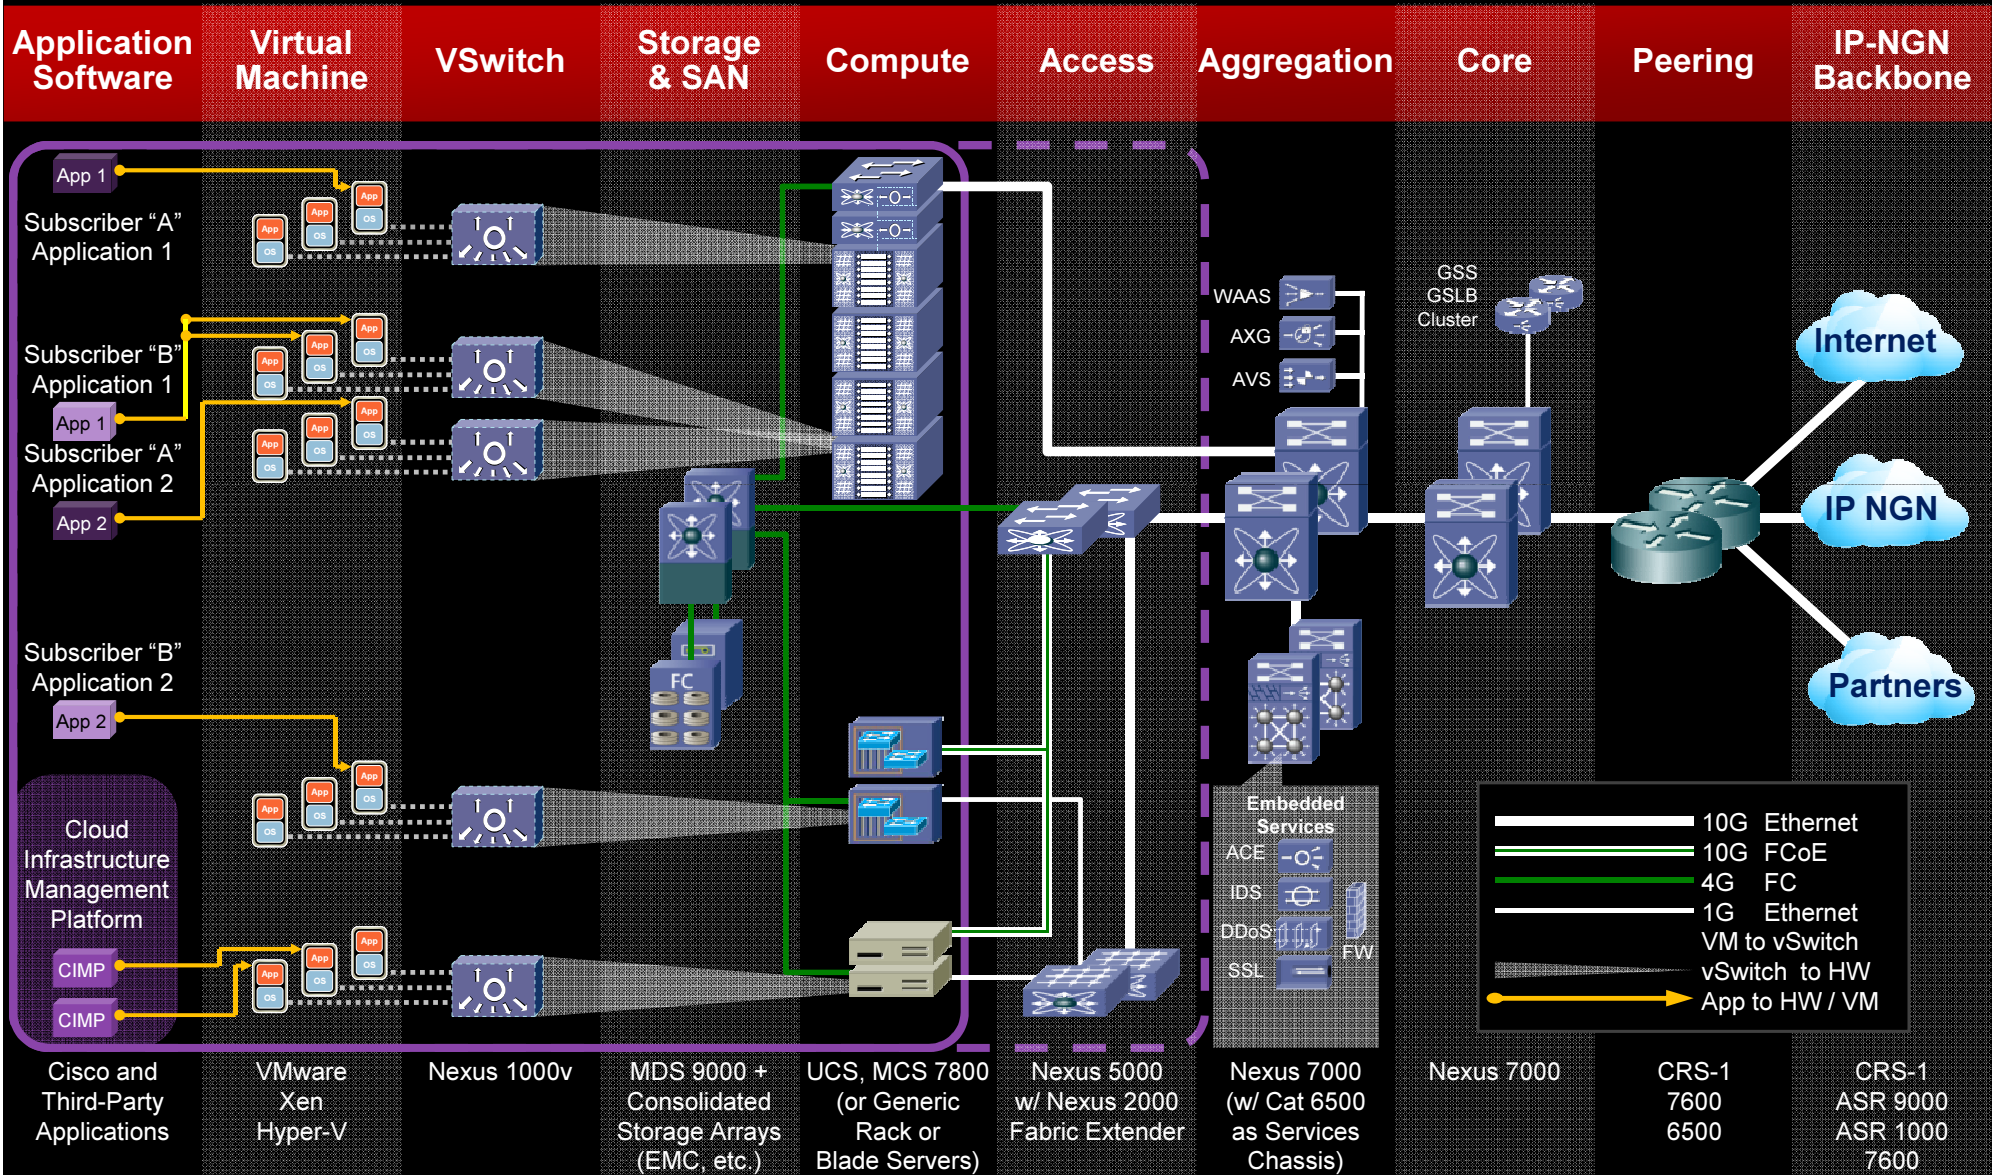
Application Software

Virtual Machine

VSwitch

Storage & SAN

Compute

Access

Aggregation

Core

Peering

IP-NGN Backbone

App 1

Subscriber “A” Application 1

App OS App OS App OS

Subscriber “B” Application 1

App 1

Subscriber “A” Application 2

App 2

Subscriber “B” Application 2

App 2

Cloud Infrastructure Management Platform

CIMP

CIMP

FC

WAAS

AXG

AVS

GSS GSLB Cluster

Internet

IP NGN

Partners

Embedded Services

ACE

IDS

DDoS

SSL

FW

10G Ethernet
10G FCoE
4G FC
1G Ethernet
VM to vSwitch
vSwitch to HW
App to HW / VM

Cisco and Third-Party Applications

VMware Xen Hyper-V

Nexus 1000v

MDS 9000 + Consolidated Storage Arrays (EMC, etc.)

UCS, MCS 7800 (or Generic Rack or Blade Servers)

Nexus 5000 w/ Nexus 2000 Fabric Extender

Nexus 7000 (w/ Cat 6500 as Services Chassis)

Nexus 7000

CRS-1 7600 6500

CRS-1 ASR 9000 ASR 1000 7600